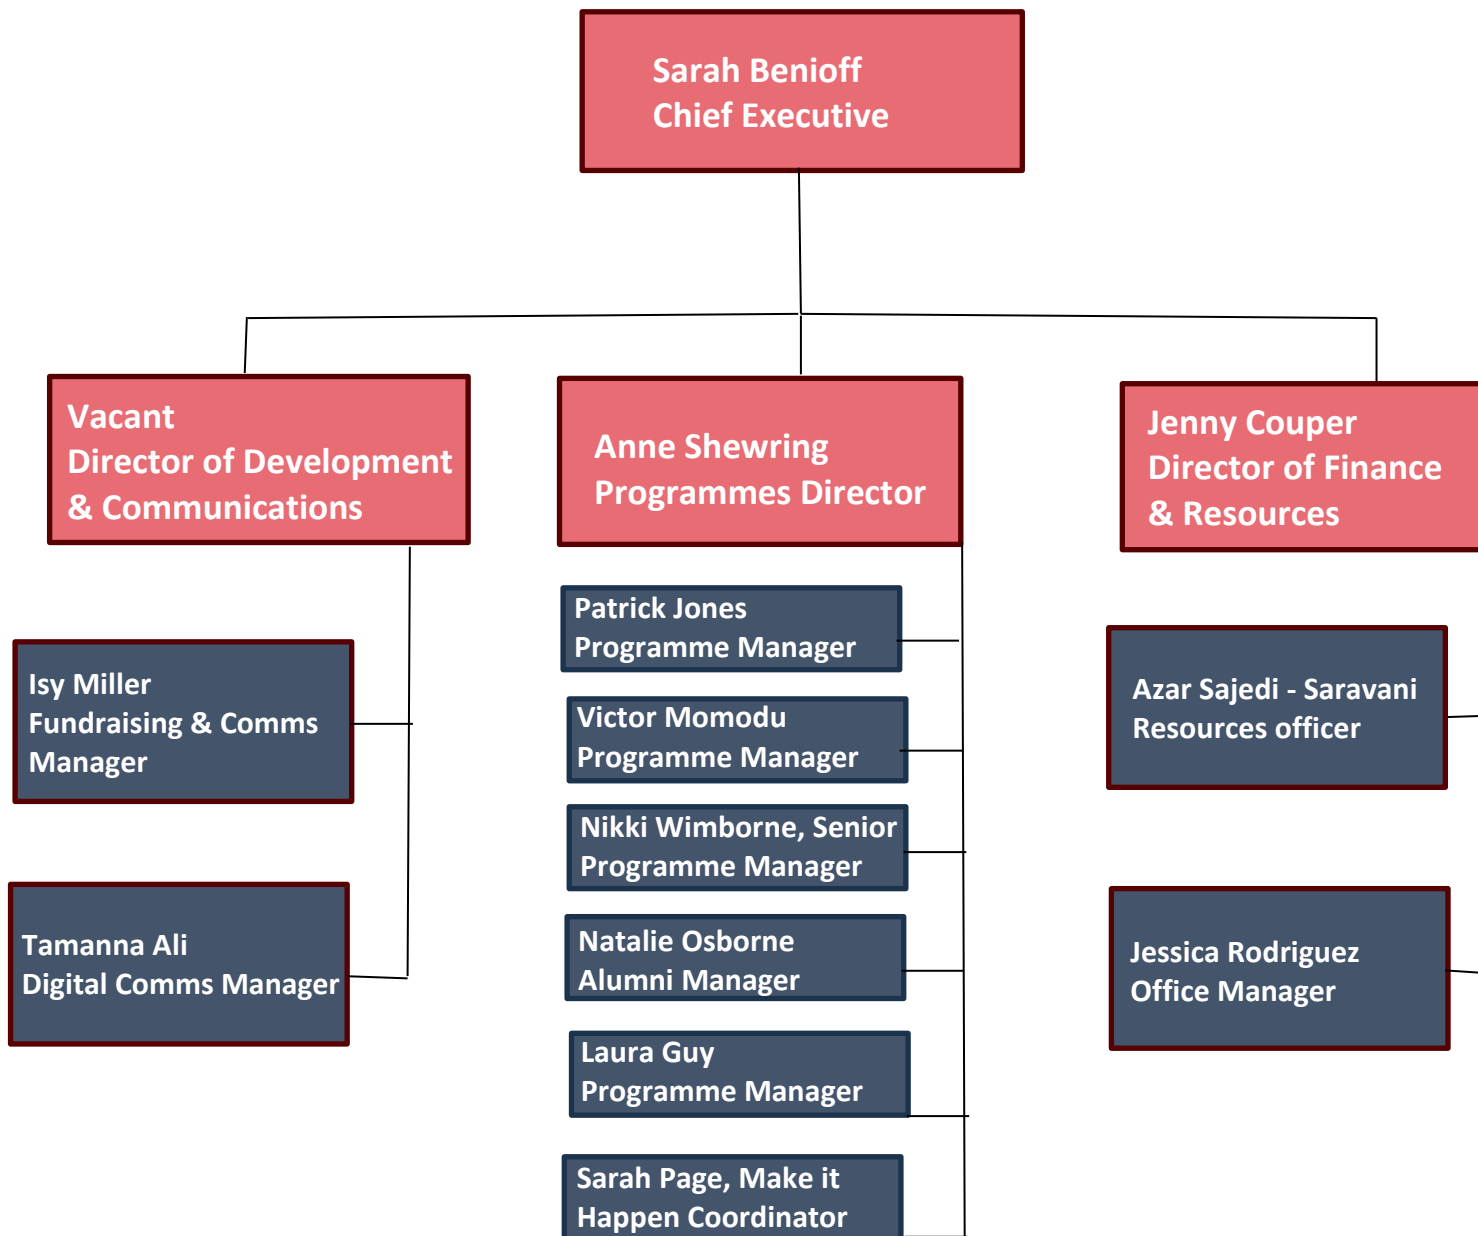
Sarah Benioff
Chief Executive

Vacant
Director of Development & Communications

Isy Miller
Fundraising & Comms Manager

Tamanna Ali
Digital Comms Manager

Anne Shewring
Programmes Director

Patrick Jones
Programme Manager

Victor Momodu
Programme Manager

Nikki Wimborne, Senior Programme Manager

Natalie Osborne
Alumni Manager

Laura Guy
Programme Manager

Sarah Page, Make it Happen Coordinator

Jenny Couper
Director of Finance & Resources

Azar Sajedi - Saravani
Resources officer

Jessica Rodriguez
Office Manager